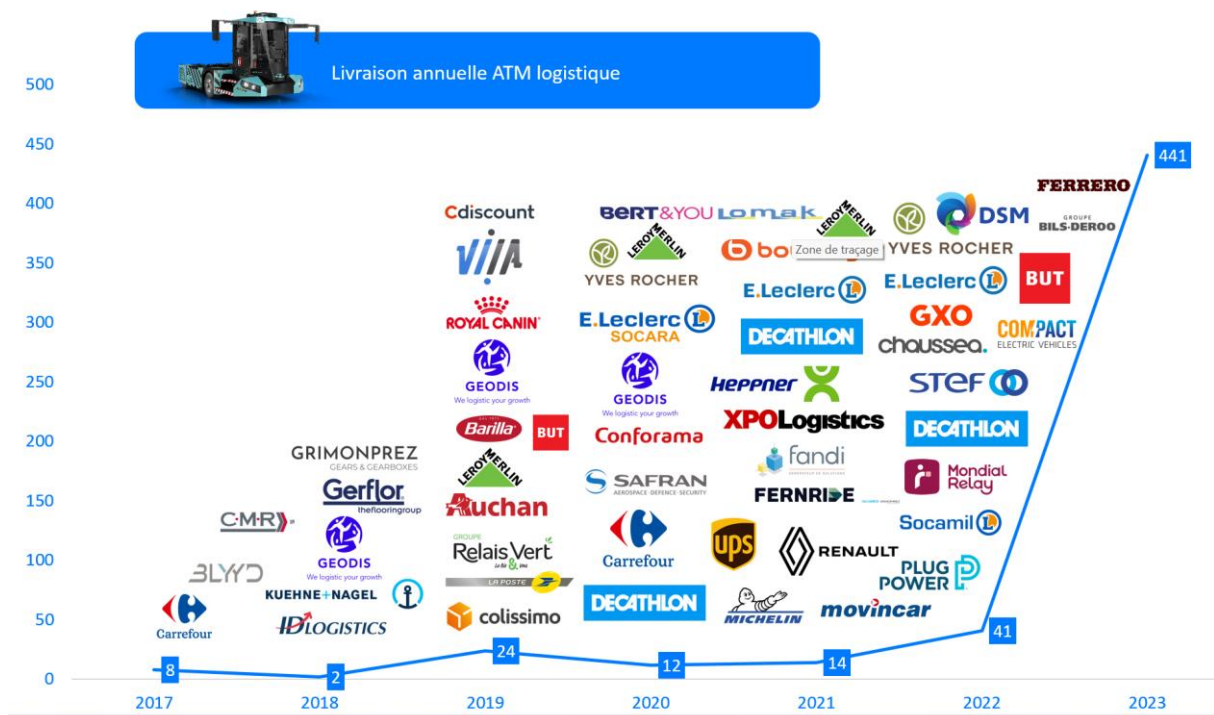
Livraison annuelle ATM logistique

500
450
400
350
300
250
200
150
100
50
0

2017
2018
2019
2020
2021
2022
2023

8
2
24
12
14
41
441

Carrefour
BLYYD
C·M·R
GRIMONPREZ GEARS & GEARBOXES
Gerflor theflooringgroup
GEODIS We logistic your growth
KUEHNE+NAGEL
ID LOGISTICS

Cdiscount
VIIA
ROYAL CANIN
GEODIS We logistic your growth
Barilla
BUT
LEROY MERLIN
Auchan
GROUPE Relais Vert
LA POSTE
colissimo

BeRT&YOU
LEROY MERLIN
YVES ROCHER
E.Leclerc SOCARA
GEODIS We logistic your growth
Conforama
SAFRAN AEROSPACE · DEFENCE · SECURITY
Carrefour
DECATHLON

Lomak
LEROY MERLIN
bo
Zone de traçage
E.Leclerc
DECATHLON
Heppner
XPOLogistics
fandi
FERNRIDE
UPS
RENAULT
MICHELIN
movincar

DSM
YVES ROCHER
E.Leclerc
GXO
chaussea.
STEF
DECATHLON
Mondial Relay
Socamil
PLUG POWER

FERRERO
GROUPE BILS-DEROO
BUT
COMPACT ELECTRIC VEHICLES